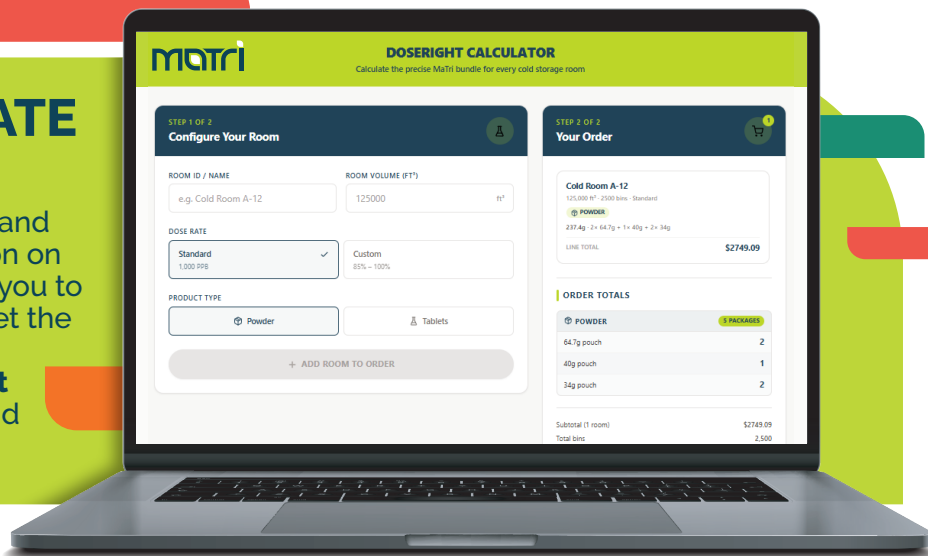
ATE

and
on on
you to
et the

t
d

matri

DOSERIGHT CALCULATOR
Calculate the precise MaTri bundle for every cold storage room

STEP 1 OF 2
Configure Your Room

ROOM ID / NAME
e.g. Cold Room A-12

ROOM VOLUME (FT³)
125000 ft³

DOSE RATE
Standard
1,000 PPB

Custom
85% – 100%

PRODUCT TYPE
Powder
Tablets

+ ADD ROOM TO ORDER

STEP 2 OF 2
Your Order

1

Cold Room A-12
125,000 ft³ · 2500 bins · Standard
POWDER
237.4g · 2× 64.7g + 1× 40g + 2× 34g
LINE TOTAL $2749.09

ORDER TOTALS

| POWDER | 5 PACKAGES |
|---|---|
| 64.7g pouch | 2 |
| 40g pouch | 1 |
| 34g pouch | 2 |

Subtotal (1 room) $2749.09
Total bins 2,500